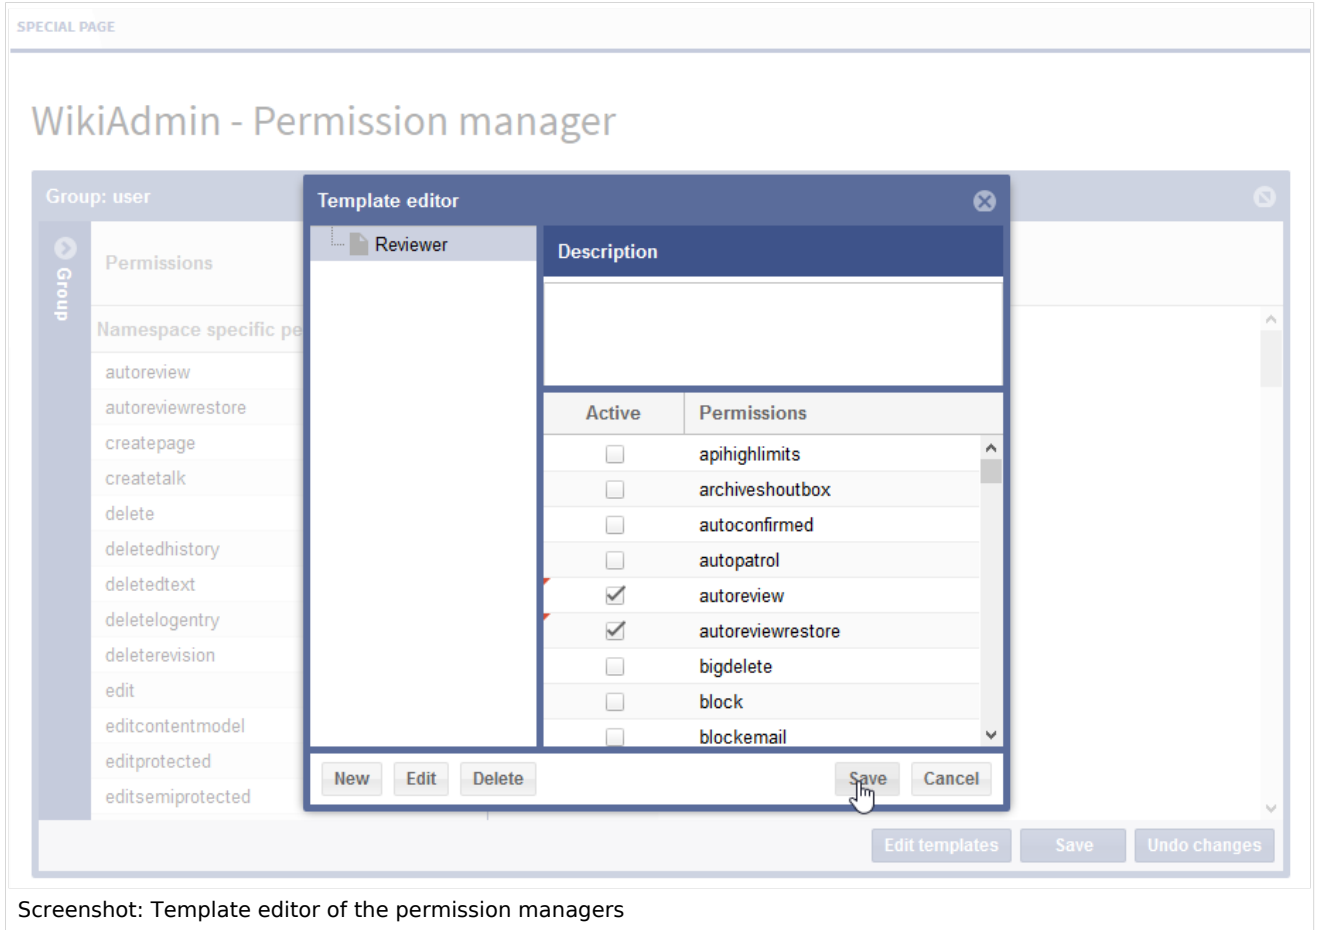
SPECIAL PAGE

WikiAdmin - Permission manager

Group: user

Group

Permissions

Namespace specific pe

autoreview
autoreviewrestore
createpage
createtalk
delete
deletedhistory
deletedtext
deletelogentry
deleterevision
edit
editcontentmodel
editprotected
editsemiprotected

Template editor

Reviewer

Description

| Active | Permissions |
|---|---|
| ☐ | apihighlimits |
| ☐ | archiveshoutbox |
| ☐ | autoconfirmed |
| ☐ | autopatrol |
| ☑ | autoreview |
| ☑ | autoreviewrestore |
| ☐ | bigdelete |
| ☐ | block |
| ☐ | blockemail |

New Edit Delete Save Cancel

Edit templates Save Undo changes

Screenshot: Template editor of the permission managers